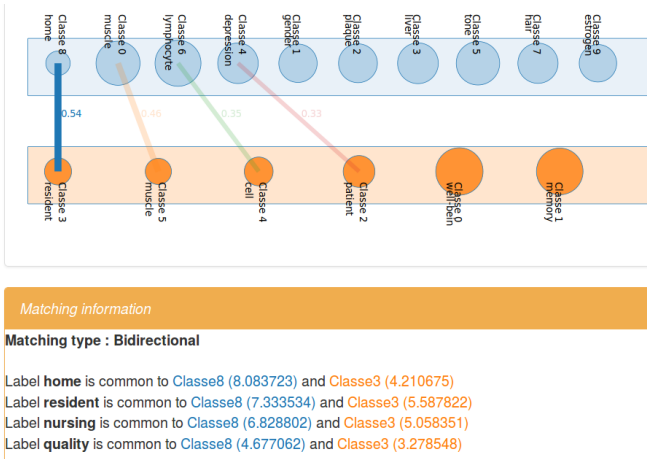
Classe 8
home

Classe 0
muscle

Classe 6
lymphocyte

Classe 4
depression

Classe 1
gender

Classe 2
plaque

Classe 3
liver

Classe 5
tone

Classe 7
hair

Classe 9
estrogen

0.54

0.46

0.35

0.33

Classe 3
resident

Classe 5
muscle

Classe 4
cell

Classe 2
patient

Classe 0
well-bein

Classe 1
memory

Matching information

Matching type : Bidirectional

Label home is common to Classe8 (8.083723) and Classe3 (4.210675)
Label resident is common to Classe8 (7.333534) and Classe3 (5.587822)
Label nursing is common to Classe8 (6.828802) and Classe3 (5.058351)
Label quality is common to Classe8 (4.677062) and Classe3 (3.278548)